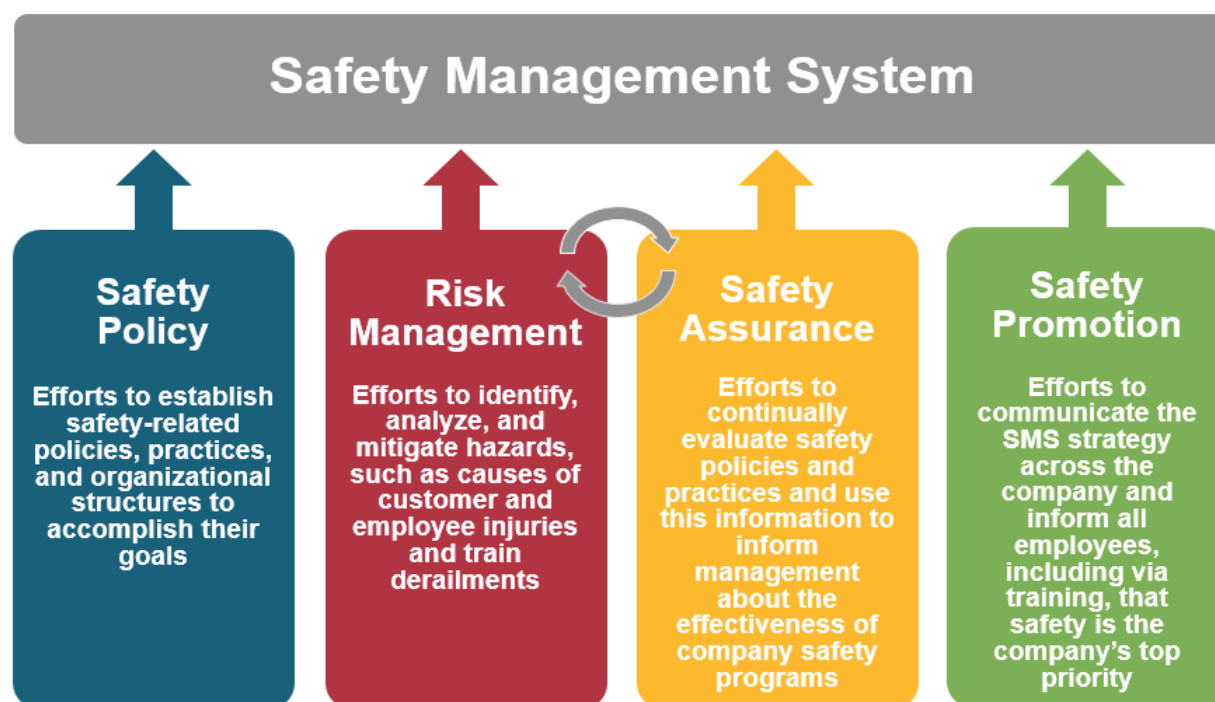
Safety Management System

Safety Policy

Efforts to establish safety-related policies, practices, and organizational structures to accomplish their goals

Risk Management

Efforts to identify, analyze, and mitigate hazards, such as causes of customer and employee injuries and train derailments

Safety Assurance

Efforts to continually evaluate safety policies and practices and use this information to inform management about the effectiveness of company safety programs

Safety Promotion

Efforts to communicate the SMS strategy across the company and inform all employees, including via training, that safety is the company's top priority